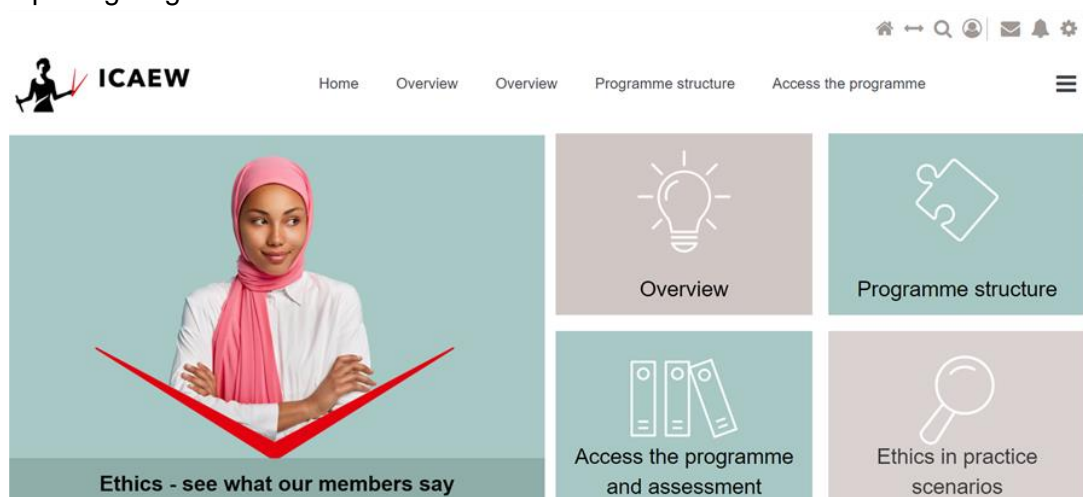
ICAEW

Home Overview Overview Programme structure Access the programme

Overview

Programme structure

Access the programme and assessment

Ethics in practice scenarios

Ethics - see what our members say